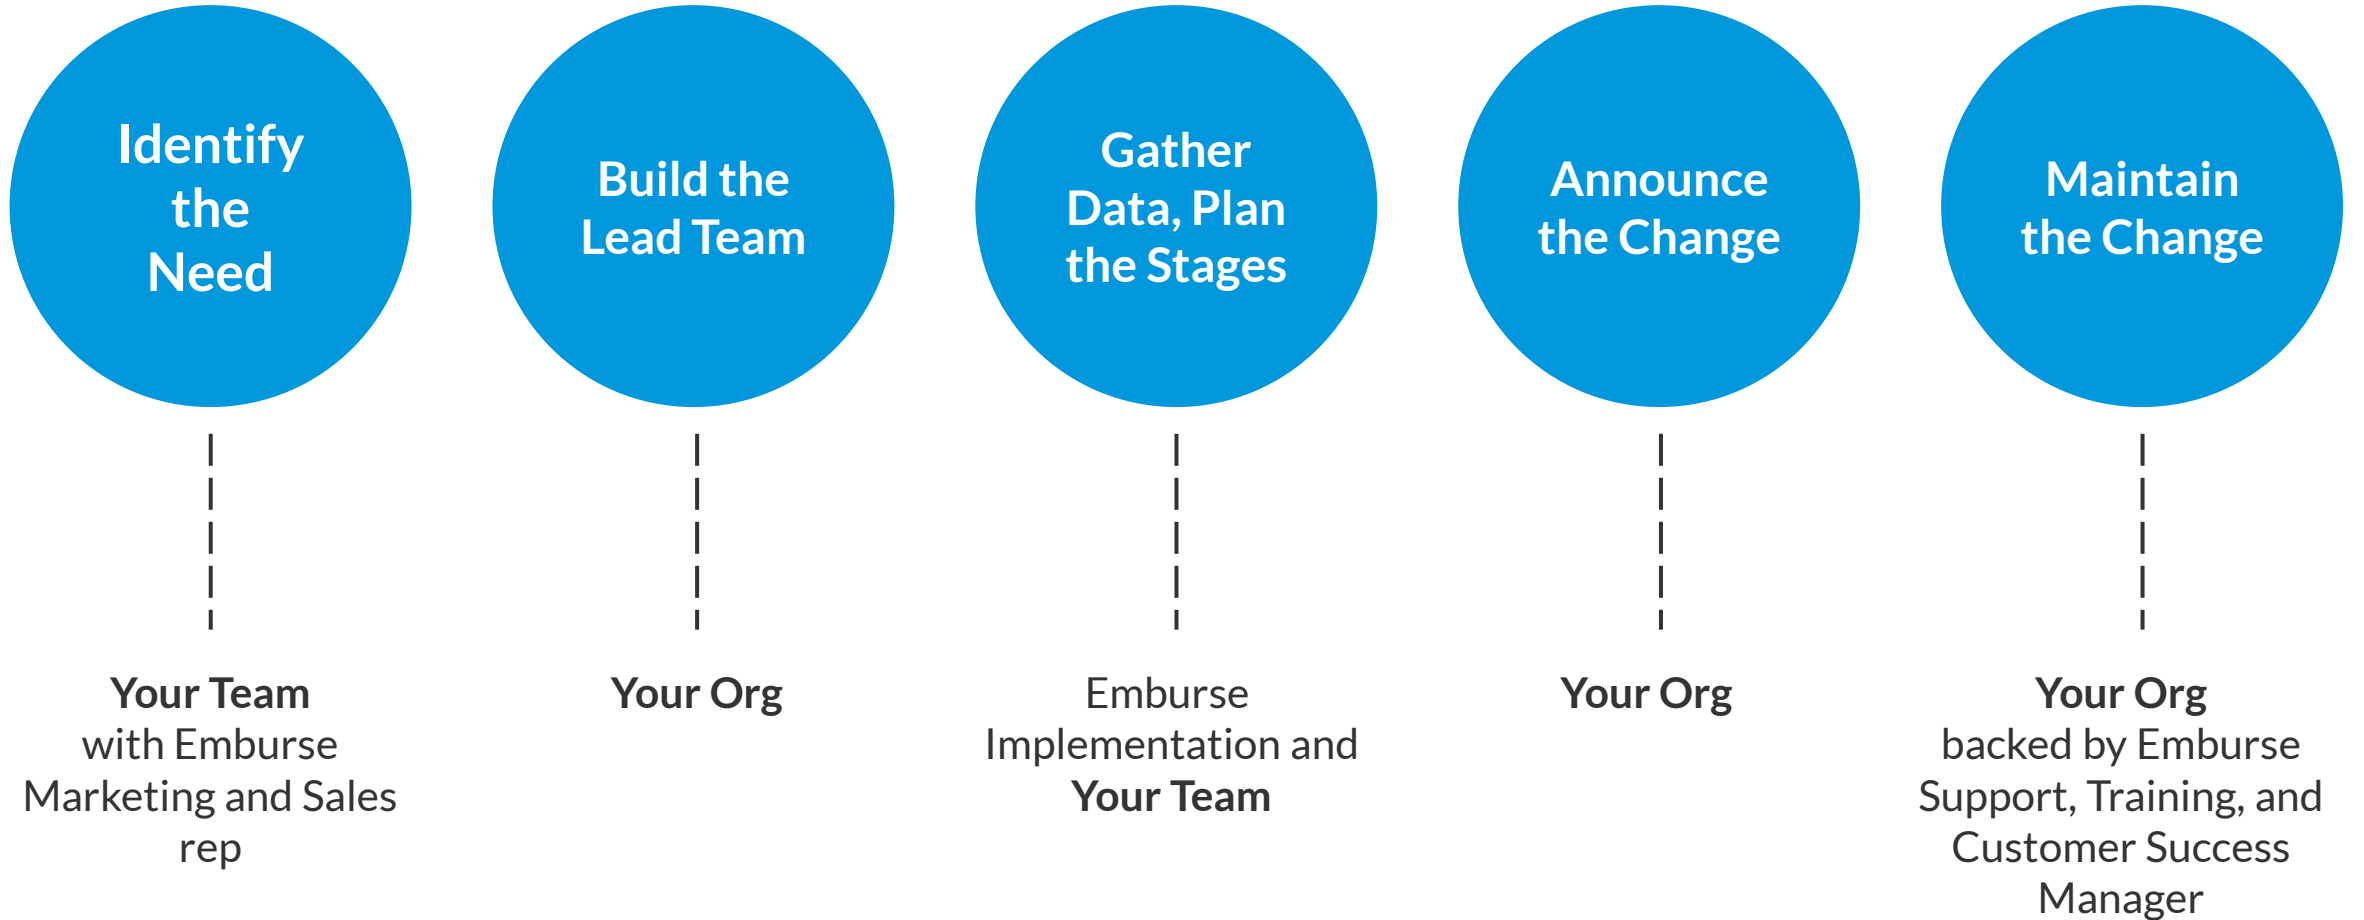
Identify the Need

Build the Lead Team

Gather Data, Plan the Stages

Announce the Change

Maintain the Change

**Your Team** with Emburse Marketing and Sales rep

**Your Org**

Emburse Implementation and **Your Team**

**Your Org**

**Your Org** backed by Emburse Support, Training, and Customer Success Manager